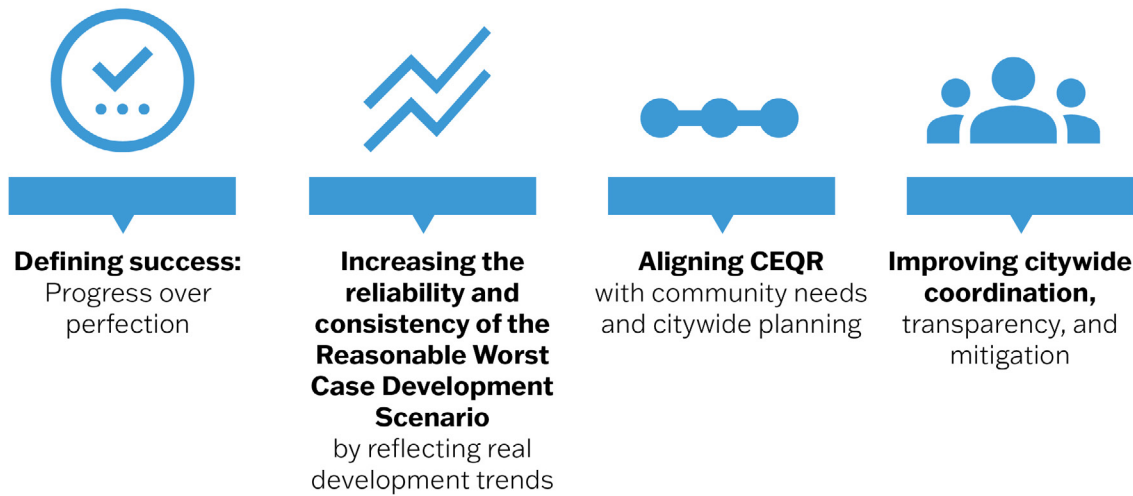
**Defining success:** Progress over perfection

**Increasing the reliability and consistency of the Reasonable Worst Case Development Scenario** by reflecting real development trends

**Aligning CEQR** with community needs and citywide planning

**Improving citywide coordination,** transparency, and mitigation